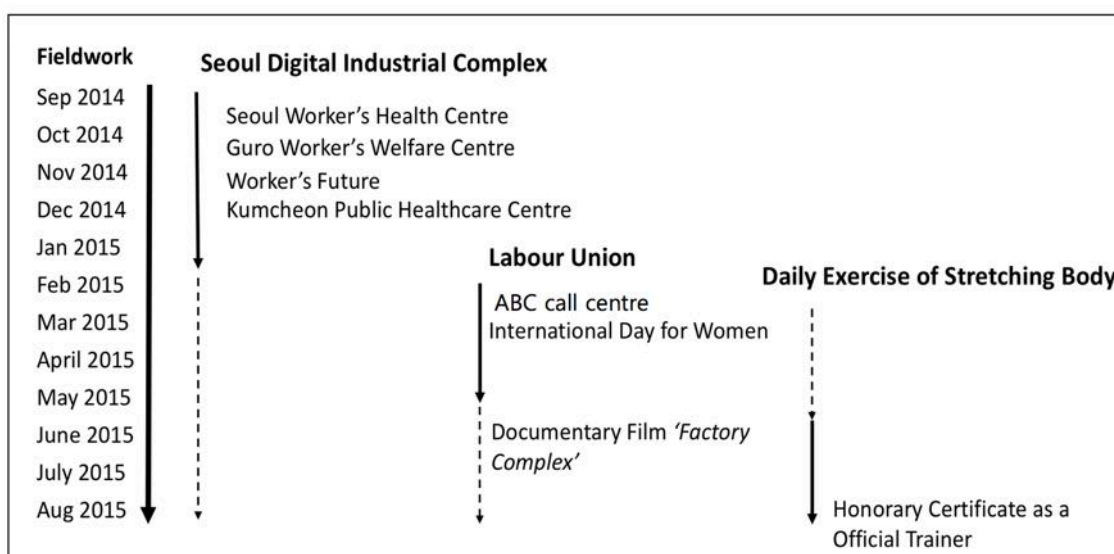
Fieldwork

Sep 2014
Oct 2014
Nov 2014
Dec 2014
Jan 2015
Feb 2015
Mar 2015
April 2015
May 2015
June 2015
July 2015
Aug 2015

Seoul Digital Industrial Complex

Seoul Worker's Health Centre
Guro Worker's Welfare Centre
Worker's Future
Kumcheon Public Healthcare Centre

Labour Union

ABC call centre
International Day for Women

Documentary Film *'Factory Complex'*

Daily Exercise of Stretching Body

Honorary Certificate as a Official Trainer